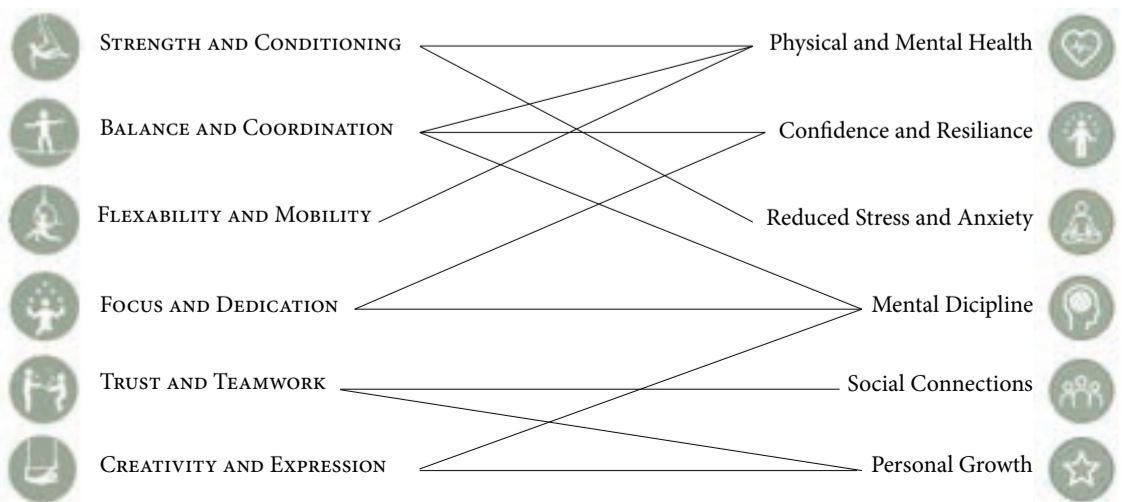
Strength and Conditioning

Balance and Coordination

Flexability and Mobility

Focus and Dedication

Trust and Teamwork

Creativity and Expression

Physical and Mental Health

Confidence and Resiliance

Reduced Stress and Anxiety

Mental Dicipline

Social Connections

Personal Growth